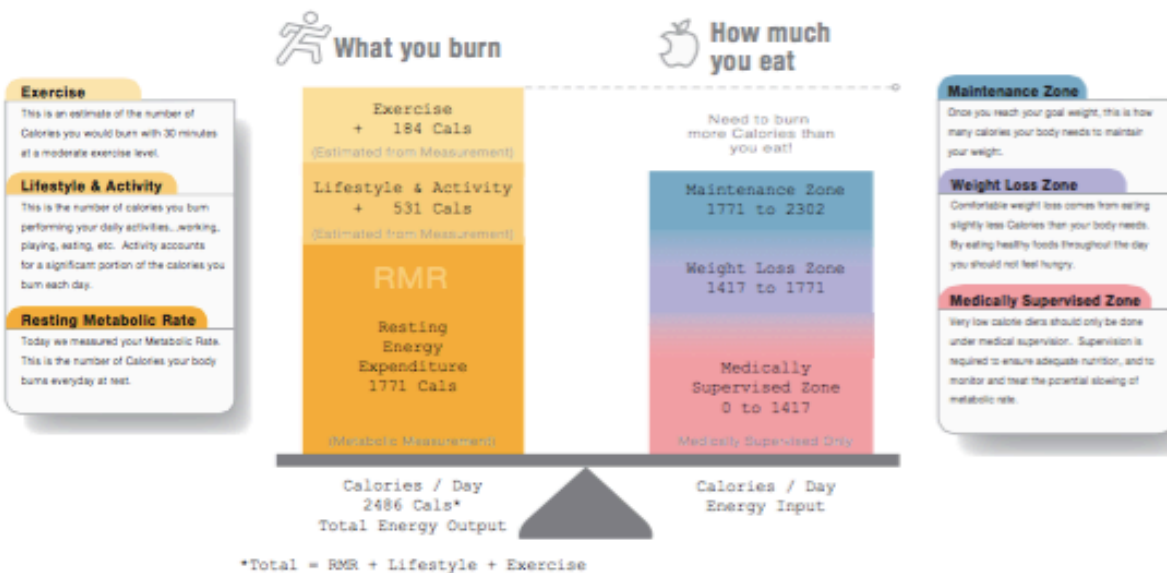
What you burn

How much you eat

Exercise

This is an estimate of the number of Calories you would burn with 30 minutes at a moderate exercise level.

Lifestyle & Activity

This is the number of calories you burn performing your daily activities...working, playing, eating, etc. Activity accounts for a significant portion of the calories you burn each day.

Resting Metabolic Rate

Today we measured your Metabolic Rate. This is the number of Calories your body burns everyday at rest.

Exercise
+ 184 Cals
(Estimated from Measurement)

Lifestyle & Activity
+ 531 Cals
(Estimated from Measurement)

RMR

Resting Energy Expenditure 1771 Cals

(Metabolic Measurement)

Need to burn more Calories than you eat!

Maintenance Zone
1771 to 2302

Weight Loss Zone
1417 to 1771

Medically Supervised Zone
0 to 1417

Medically Supervised Only

Maintenance Zone

Once you reach your goal weight, this is how many calories your body needs to maintain your weight.

Weight Loss Zone

Comfortable weight loss comes from eating slightly less Calories than your body needs. By eating healthy foods throughout the day you should not feel hungry.

Medically Supervised Zone

Very low calorie diets should only be done under medical supervision. Supervision is required to ensure adequate nutrition, and to monitor and treat the potential slowing of metabolic rate.

Calories / Day
2486 Cals*
Total Energy Output

Calories / Day
Energy Input

*Total = RMR + Lifestyle + Exercise